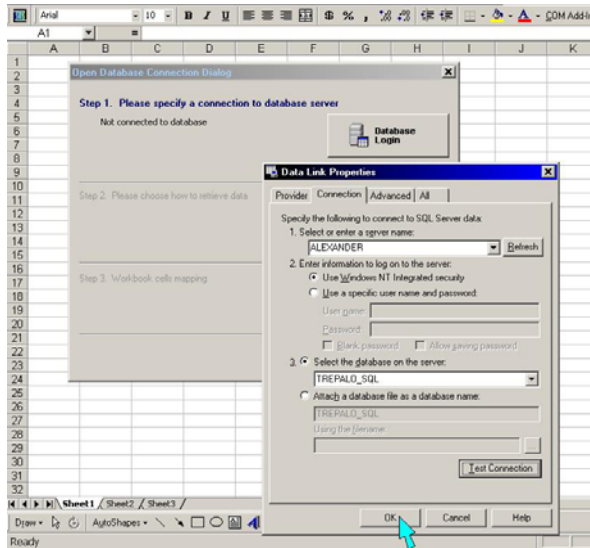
Arial 10 B I U $ % , COM Add-Ins

A1 =

A B C D E F G H I J K

1 2 3 4 5 6 7 8 9 10 11 12 13 14 15 16 17 18 19 20 21 22 23 24 25 26 27 28 29 30 31 32

Open Database Connection Dialog

Step 1. Please specify a connection to database server

Not connected to database

Database Login

Step 2. Please choose how to retrieve data

Step 3. Workbook cells mapping

Data Link Properties

Provider | Connection | Advanced | All

Specify the following to connect to SQL Server data:

1. Select or enter a server name:

ALEXANDER

Refresh

2. Enter information to log on to the server:

Use Windows NT Integrated security

Use a specific user name and password:

User name:

Password:

Blank password

Allow saving password

3. Select the database on the server:

TREPALO_SQL

Attach a database file as a database name:

TREPALO_SQL

Using the filename:

Test Connection

OK Cancel Help

Sheet1 Sheet2 Sheet3

Draw AutoShapes

Ready